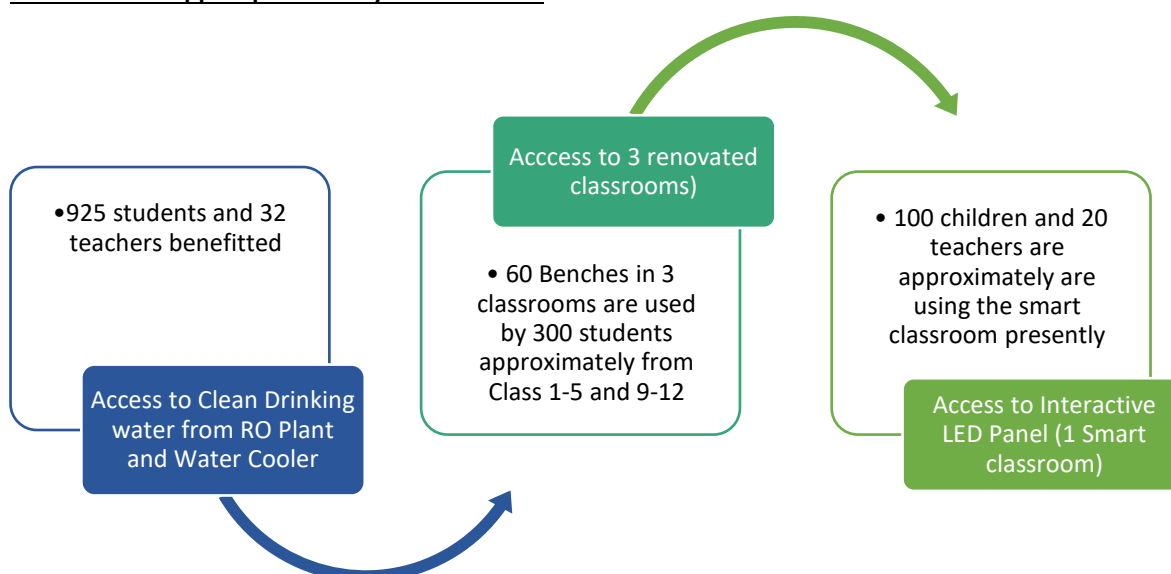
•925 students and 32 teachers benefitted

Access to Clean Drinking water from RO Plant and Water Cooler

Acccess to 3 renovated classrooms)

• 60 Benches in 3 classrooms are used by 300 students approximately from Class 1-5 and 9-12

• 100 children and 20 teachers are approximately are using the smart classroom presently

Access to Interactive LED Panel (1 Smart classroom)